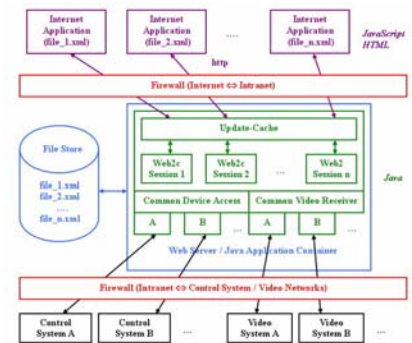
Internet Application (file_1.xml)

Internet Application (file_2.xml)

...

Internet Application (file_n.xml)

JavaScript HTML

http

Firewall (Internet $\Leftrightarrow$ Intranet)

File Store

file_1.xml
file_2.xml
...
file_n.xml

Update-Cache

Web2c Session 1

Web2c Session 2

...

Web2 Session n

Java

Common Device Access

Common Video Receiver

A

B

...

A

B

...

Web Server / Java Application Container

Firewall (Intranet $\Leftrightarrow$ Control System / Video Networks)

Control System A

Control System B

...

Video System A

Video System B

...